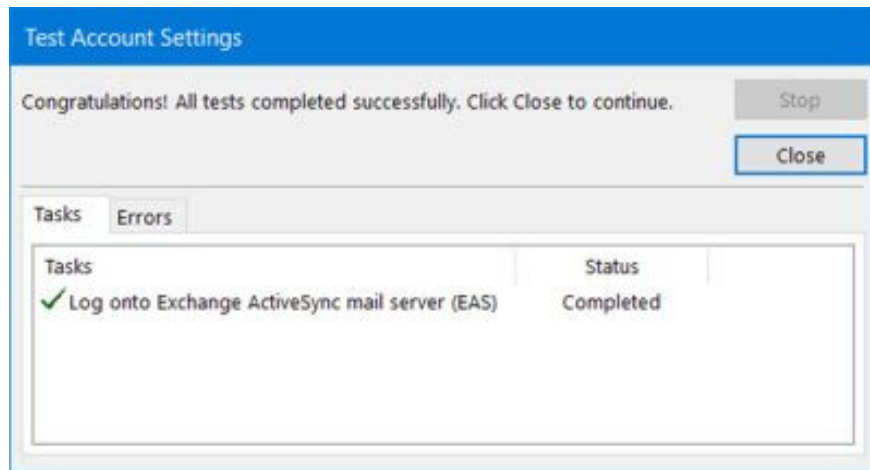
Test Account Settings

Congratulations! All tests completed successfully. Click Close to continue.

Stop

Close

Tasks

Errors

| Tasks | Status |
|---|---|
| Log onto Exchange ActiveSync mail server (EAS) | Completed |